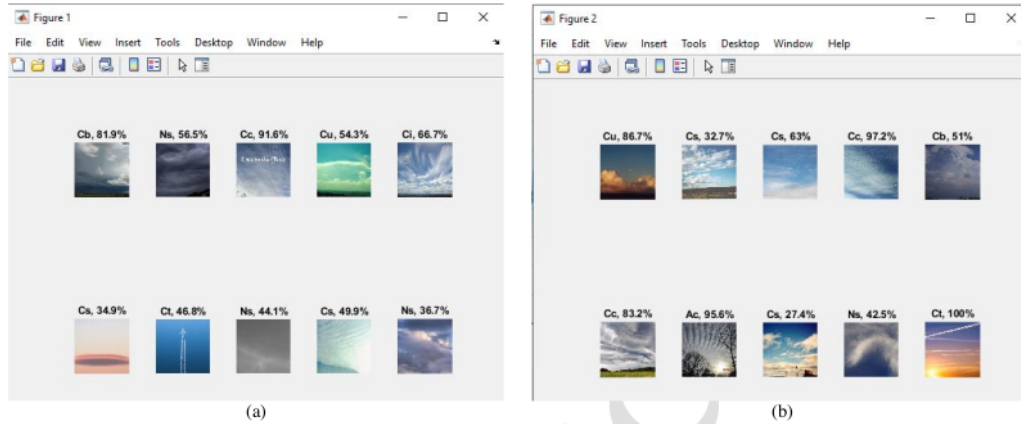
Figure 1

File Edit View Insert Tools Desktop Window Help

Cb, 81.9%
Ns, 56.5%
Cc, 91.6%
Cu, 54.3%
Ci, 66.7%

Cs, 34.9%
Ct, 46.8%
Ns, 44.1%
Cs, 49.9%
Ns, 36.7%

(a)

Figure 2

File Edit View Insert Tools Desktop Window Help

Cu, 86.7%
Cs, 32.7%
Cs, 63%
Cc, 97.2%
Cb, 51%

Cc, 83.2%
Ac, 95.6%
Cs, 27.4%
Ns, 42.5%
Ct, 100%

(b)